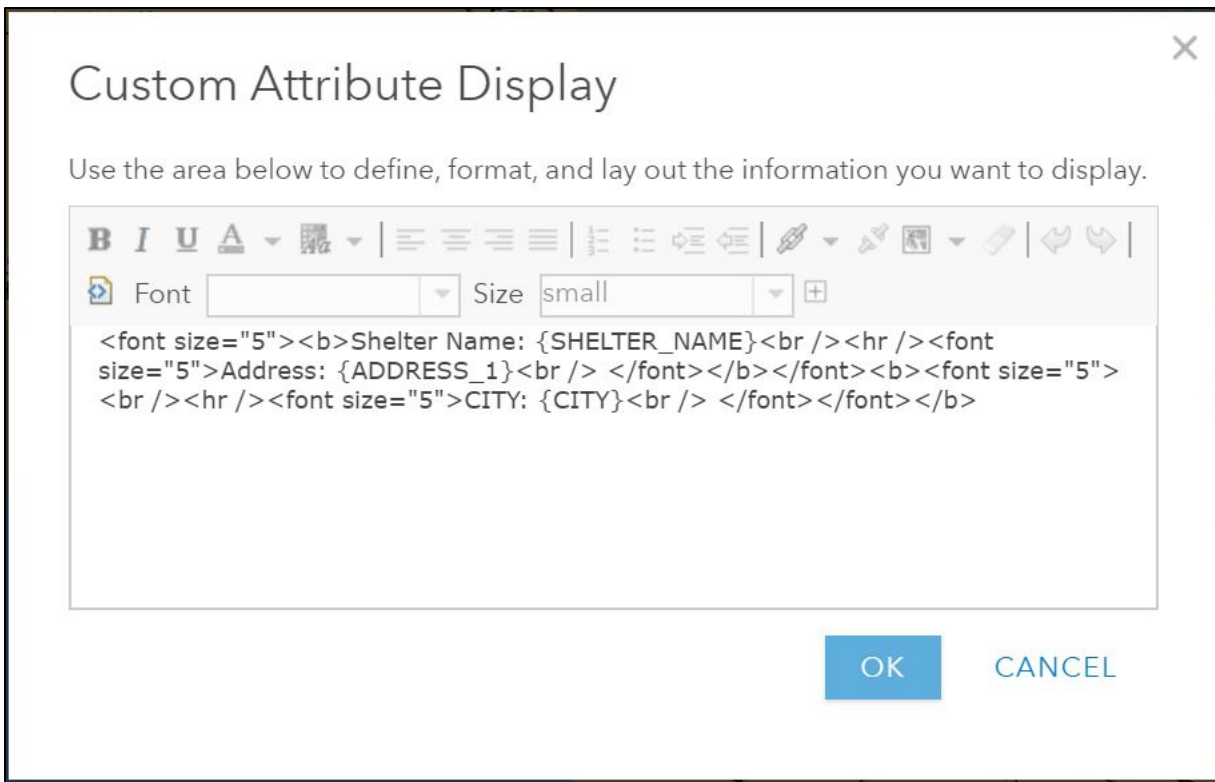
×

Custom Attribute Display

Use the area below to define, format, and lay out the information you want to display.

B I U A

Font Size small

<font size="5"><b>Shelter Name: {SHELTER_NAME}<br /><hr /><font size="5">Address: {ADDRESS_1}<br /> </font></b></font><b><font size="5"><br /><hr /><font size="5">CITY: {CITY}<br /> </font></font></b>

OK CANCEL